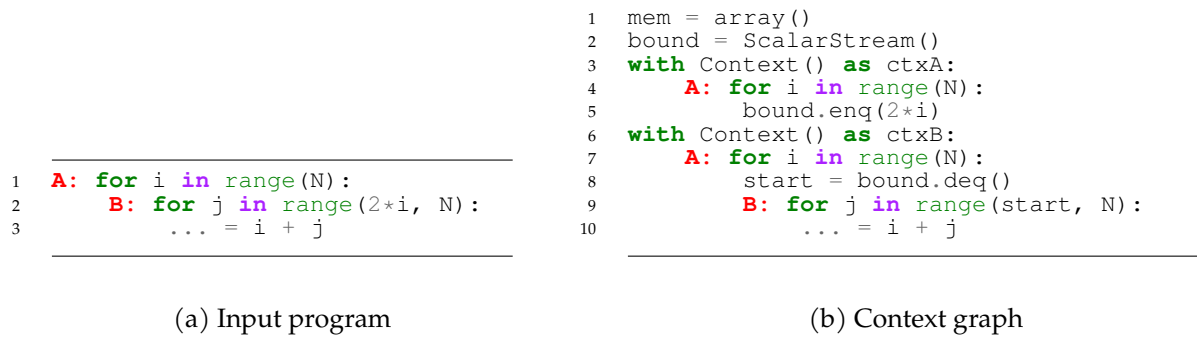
1 A: for i in range(N):
2 B: for j in range(2*i, N):
3 ... = i + j

(a) Input program

1 mem = array()
2 bound = ScalarStream()
3 with Context() as ctxA:
4 A: for i in range(N):
5 bound.enq(2*i)
6 with Context() as ctxB:
7 A: for i in range(N):
8 start = bound.deq()
9 B: for j in range(start, N):
10 ... = i + j

(b) Context graph